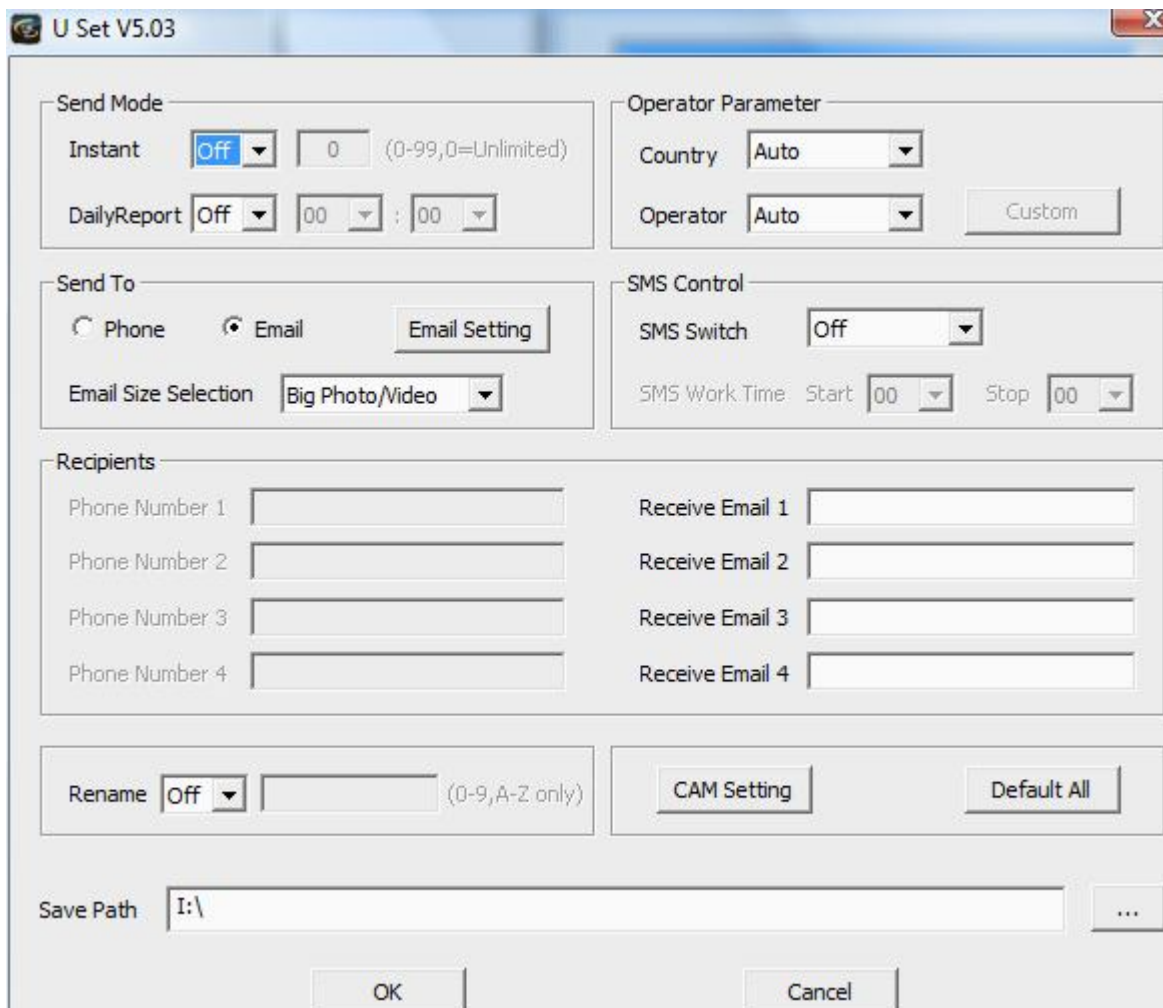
U Set V5.03

Send Mode
Instant Off 0 (0-99,0=Unlimited)
DailyReport Off 00 : 00

Operator Parameter
Country Auto
Operator Auto Custom

Send To
Phone Email Email Setting
Email Size Selection Big Photo/Video

SMS Control
SMS Switch Off
SMS Work Time Start 00 Stop 00

Recipients
Phone Number 1
Phone Number 2
Phone Number 3
Phone Number 4
Receive Email 1
Receive Email 2
Receive Email 3
Receive Email 4

Rename Off (0-9,A-Z only)

CAM Setting Default All

Save Path I:\ ...

OK Cancel